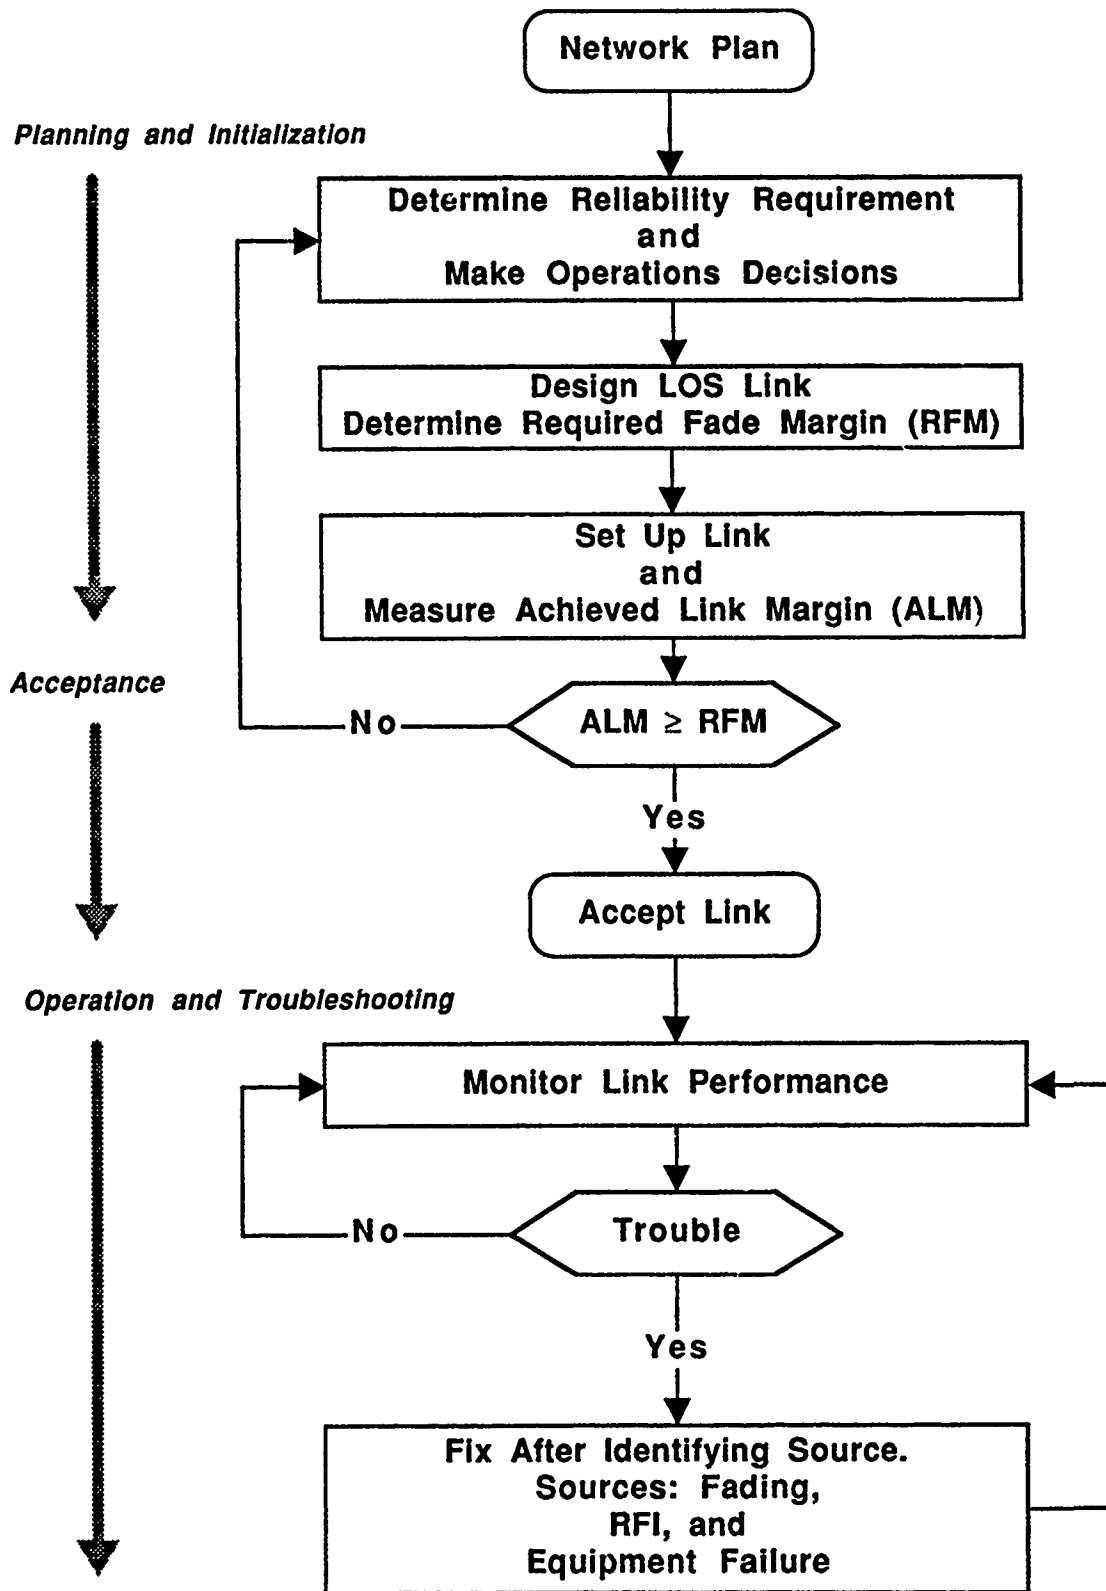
Network Plan

Planning and Initialization

Determine Reliability Requirement and Make Operations Decisions

Design LOS Link
Determine Required Fade Margin (RFM)

Set Up Link and Measure Achieved Link Margin (ALM)

Acceptance

No

ALM $\geq$ RFM

Yes

Accept Link

Operation and Troubleshooting

Monitor Link Performance

No

Trouble

Yes

Fix After Identifying Source.
Sources: Fading, RFI, and Equipment Failure